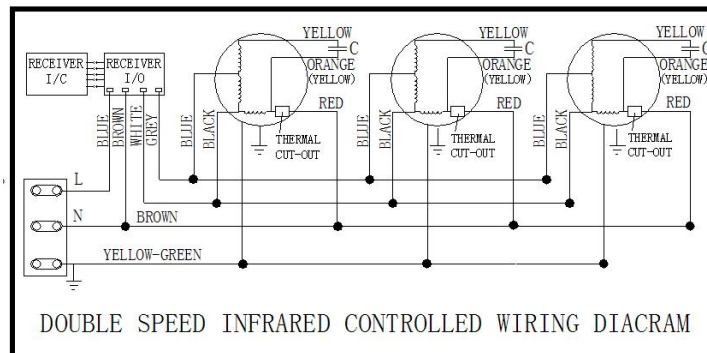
RECEIVER I/C

RECEIVER I/O

BLUE BROWN WHITE GREY

YELLOW
C
ORANGE
(YELLOW)
RED
BLUE
BLACK
THERMAL CUT-OUT

YELLOW
C
ORANGE
(YELLOW)
RED
BLUE
BLACK
THERMAL CUT-OUT

YELLOW
C
ORANGE
(YELLOW)
RED
BLUE
BLACK
THERMAL CUT-OUT

L
N
BROWN
YELLOW-GREEN

DOUBLE SPEED INFRARED CONTROLLED WIRING DIACRAM